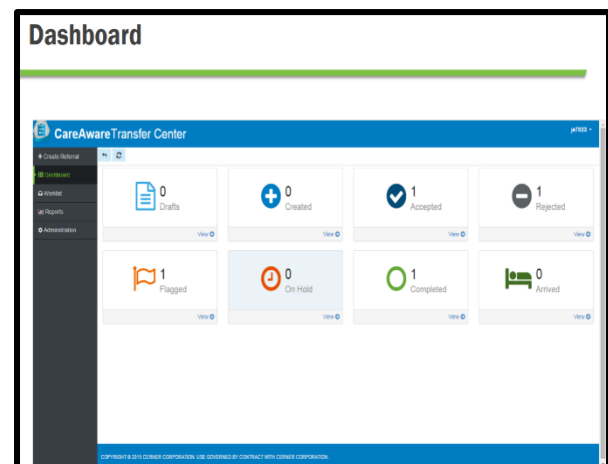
Dashboard

CareAwareTransfer Center

jw7023

+ Create Referral
Dashboard
Worklist
Reports
Administration

0
Drafts
View

0
Created
View

1
Accepted
View

1
Rejected
View

1
Flagged
View

0
On Hold
View

1
Completed
View

0
Arrived
View

COPYRIGHT © 2015 CERNER CORPORATION. USE GOVERNED BY CONTRACT WITH CERNER CORPORATION.